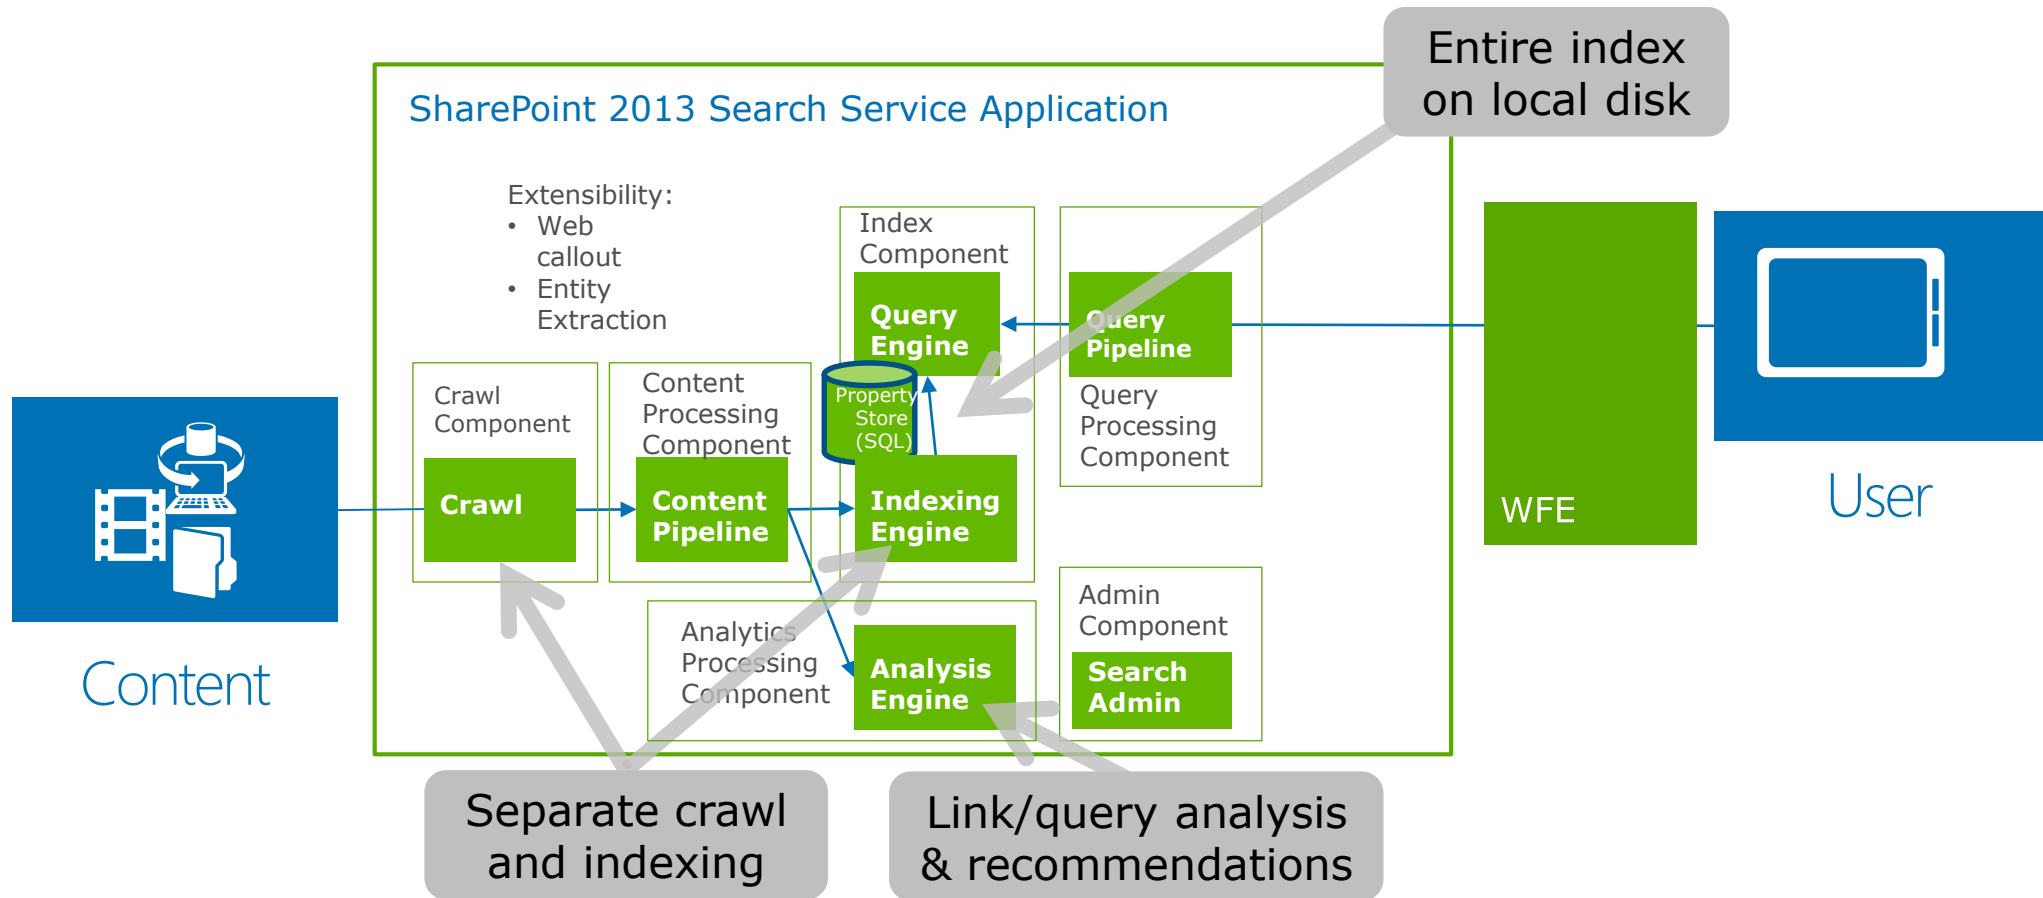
Entire index on local disk

SharePoint 2013 Search Service Application

Extensibility:
• Web callout
• Entity Extraction

Index Component

Query Engine

Query Pipeline

Query Processing Component

Property Store (SQL)

Crawl Component

Crawl

Content Processing Component

Content Pipeline

Indexing Engine

Analytics Processing Component

Analysis Engine

Admin Component

Search Admin

WFE

User

Content

Separate crawl and indexing

Link/query analysis & recommendations